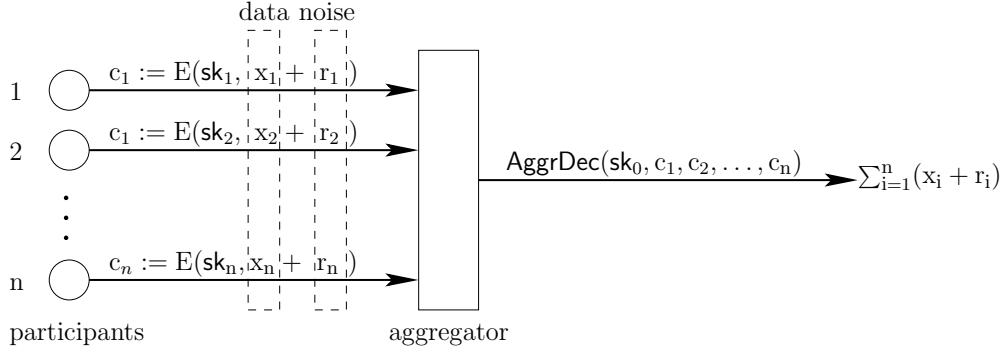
data noise

1 $c_1 := E(\mathsf{sk}_1, x_1 + r_1)$

2 $c_1 := E(\mathsf{sk}_2, x_2 + r_2)$

n $c_n := E(\mathsf{sk}_n, x_n + r_n)$

$\mathsf{AggrDec}(\mathsf{sk}_0, c_1, c_2, \ldots, c_n)$

$\sum_{i=1}^{n}(x_i + r_i)$

participants

aggregator